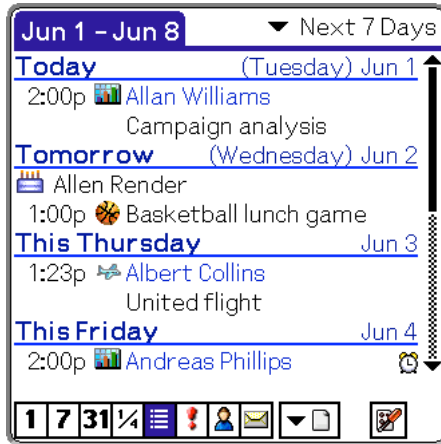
Jun 1 - Jun 8 ▼ Next 7 Days

Today (Tuesday) Jun 1
2:00p Allan Williams
Campaign analysis

Tomorrow (Wednesday) Jun 2
Allen Render
1:00p Basketball lunch game

This Thursday Jun 3
1:23p Albert Collins
United flight

This Friday Jun 4
2:00p Andreas Phillips

1 7 31 ½